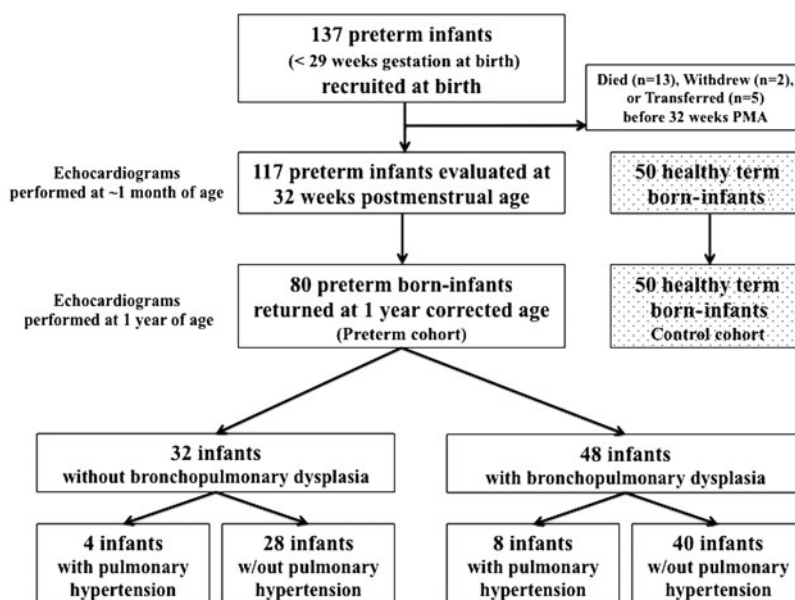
137 preterm infants
(< 29 weeks gestation at birth)
recruited at birth

Died (n=13), Withdrew (n=2), or Transferred (n=5) before 32 weeks PMA

Echocardiograms performed at ~1 month of age

117 preterm infants evaluated at 32 weeks postmenstrual age

50 healthy term born-infants

Echocardiograms performed at 1 year of age

80 preterm born-infants returned at 1 year corrected age
(Preterm cohort)

50 healthy term born-infants
Control cohort

32 infants
without bronchopulmonary dysplasia

48 infants
with bronchopulmonary dysplasia

4 infants
with pulmonary hypertension

28 infants
w/out pulmonary hypertension

8 infants
with pulmonary hypertension

40 infants
w/out pulmonary hypertension